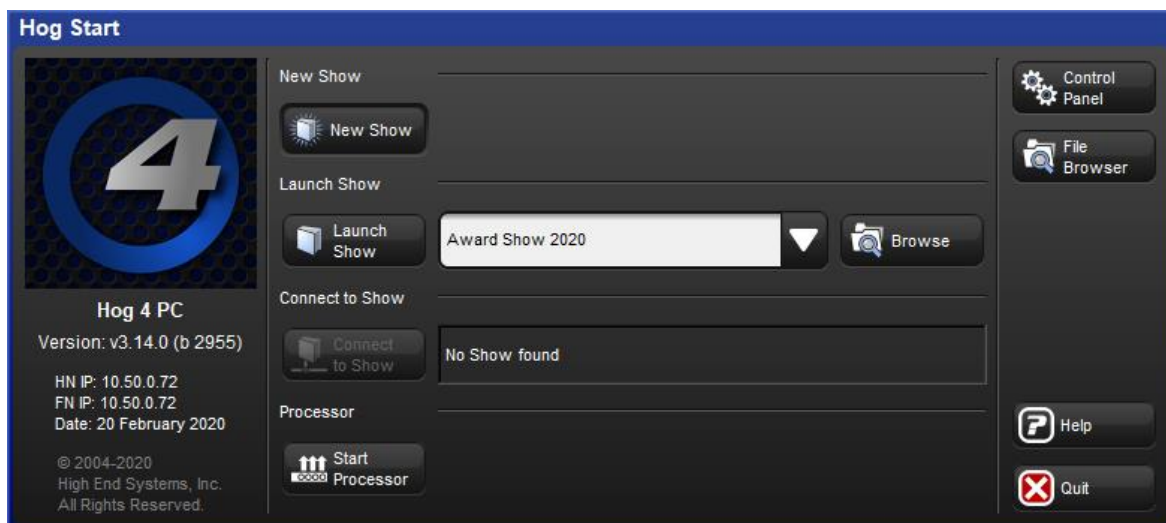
Hog Start

4

Hog 4 PC

Version: v3.14.0 (b 2955)

HN IP: 10.50.0.72
FN IP: 10.50.0.72
Date: 20 February 2020

© 2004-2020
High End Systems, Inc.
All Rights Reserved.

New Show

New Show

Launch Show

Launch Show

Award Show 2020

Browse

Connect to Show

Connect to Show

No Show found

Processor

Start Processor

Control Panel

File Browser

Help

Quit